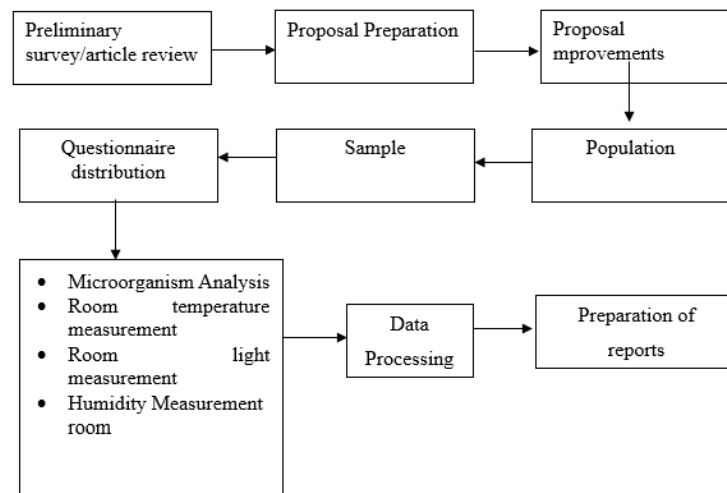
Preliminary survey/article review

Proposal Preparation

Proposal mprovements

Population

Sample

Questionnaire distribution

- Microorganism Analysis
- Room temperature measurement
- Room light measurement
- Humidity Measurement room

Data Processing

Preparation of reports